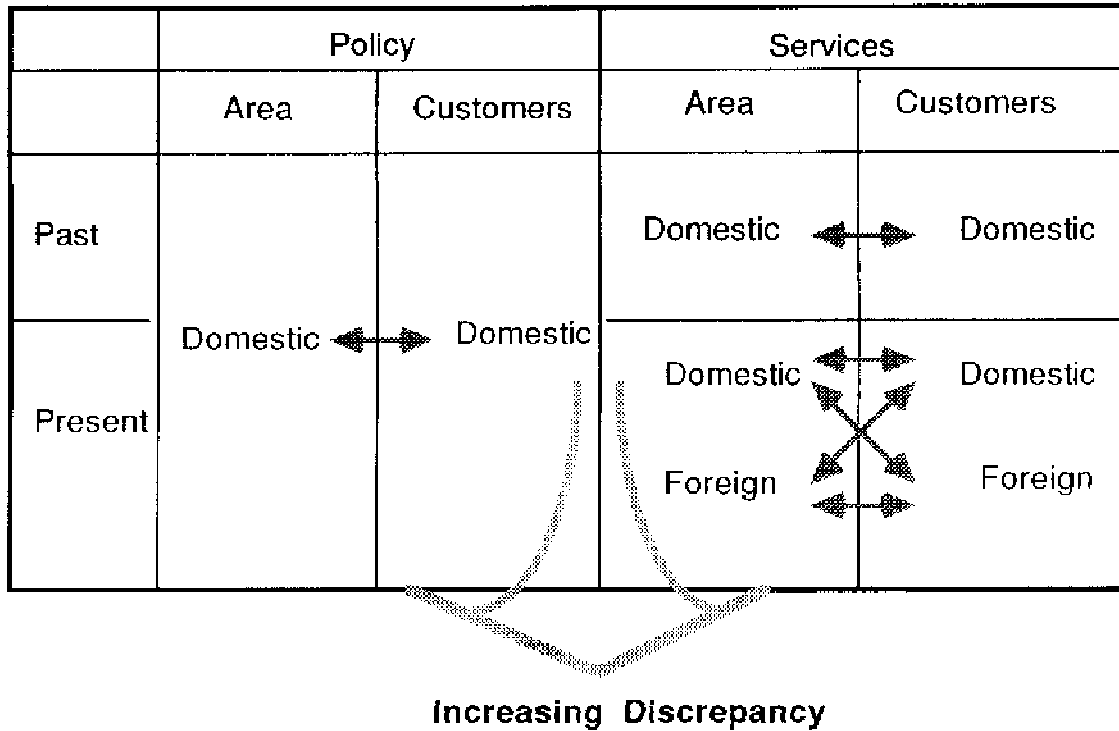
| | Policy | | Services | |
|---|---|---|---|---|
| | Area | Customers | Area | Customers |
| Past | Domestic | Domestic | Domestic | Domestic |
| Present | | | Domestic<br>Foreign | Domestic<br>Foreign |

Increasing Discrepancy